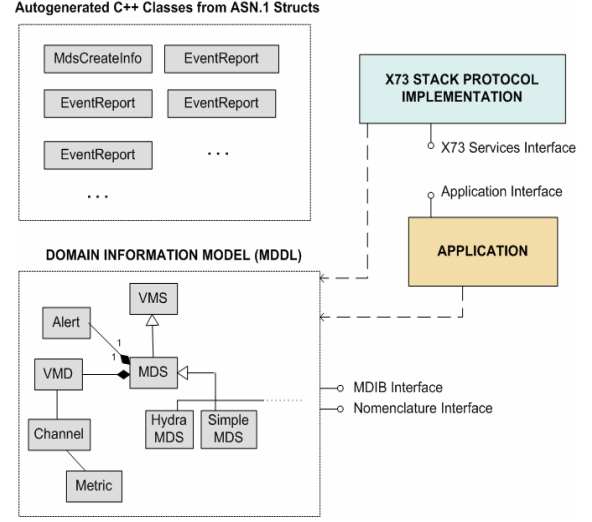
Autogenerated C++ Classes from ASN.1 Structs

MdsCreateInfo

EventReport

EventReport

EventReport

EventReport

...

...

X73 STACK PROTOCOL IMPLEMENTATION

X73 Services Interface

Application Interface

APPLICATION

DOMAIN INFORMATION MODEL (MDDL)

VMS

Alert

1

1

VMD

MDS

Channel

Hydra MDS

Simple MDS

Metric

MDIB Interface

Nomenclature Interface